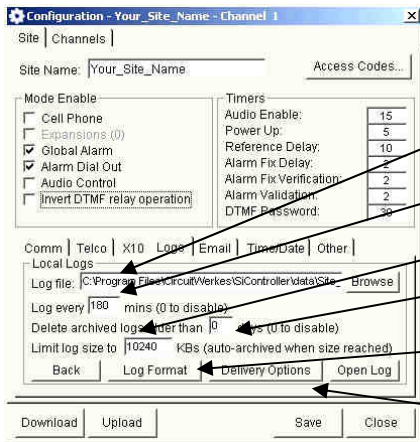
Configuration - Your_Site_Name - Channel 1

Site | Channels

Site Name: Your_Site_Name

Access Codes...

Mode Enable
Cell Phone
Expansions (0)
Global Alarm
Alarm Dial Out
Audio Control
Invert DTMF relay operation

Timers
Audio Enable: 15
Power Up: 5
Reference Delay: 10
Alarm Fix Delay: 2
Alarm Fix Verification: 2
Alarm Validation: 2
DTMF Password: 30

Comm | Telco | X10 | Logs | Email | Time/Date | Other

Local Logs
Log file: C:\Program Files\Circuit\Werkes\SiController\data\Site_
Browse
Log every 180 mins (0 to disable)
Delete archived logs older than 0 days (0 to disable)
Limit log size to 10240 KBs (auto-archived when size reached)
Back
Log Format
Delivery Options
Open Log

Download
Upload
Save
Close